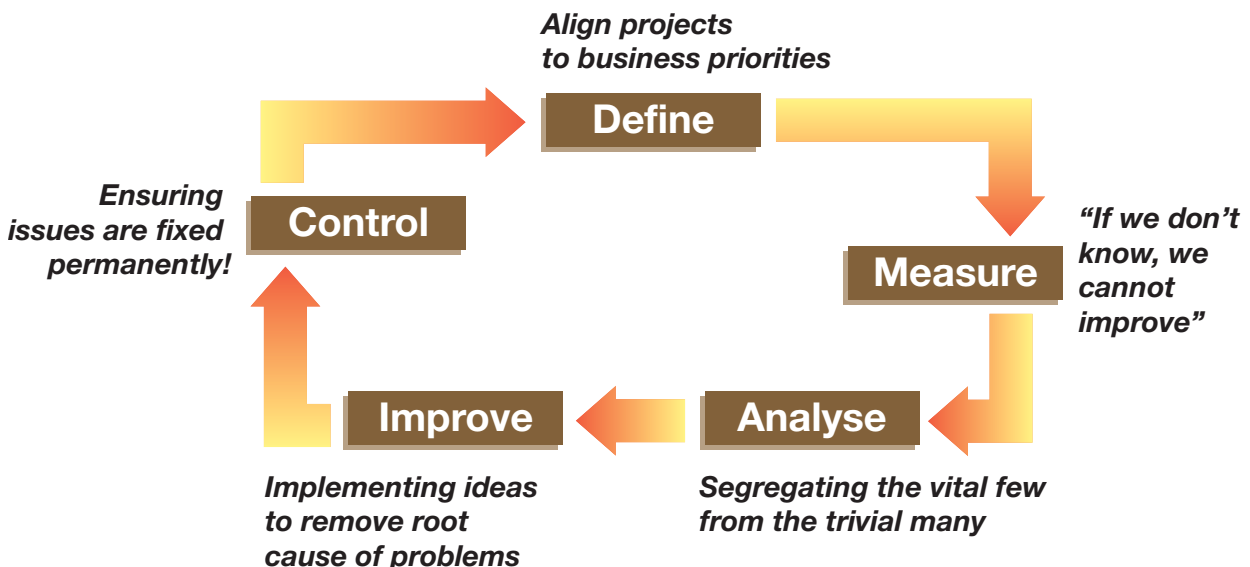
Align projects to business priorities

Define

“If we don’t know, we cannot improve”

Measure

Analyse

Segregating the vital few from the trivial many

Improve

Implementing ideas to remove root cause of problems

Control

Ensuring issues are fixed permanently!